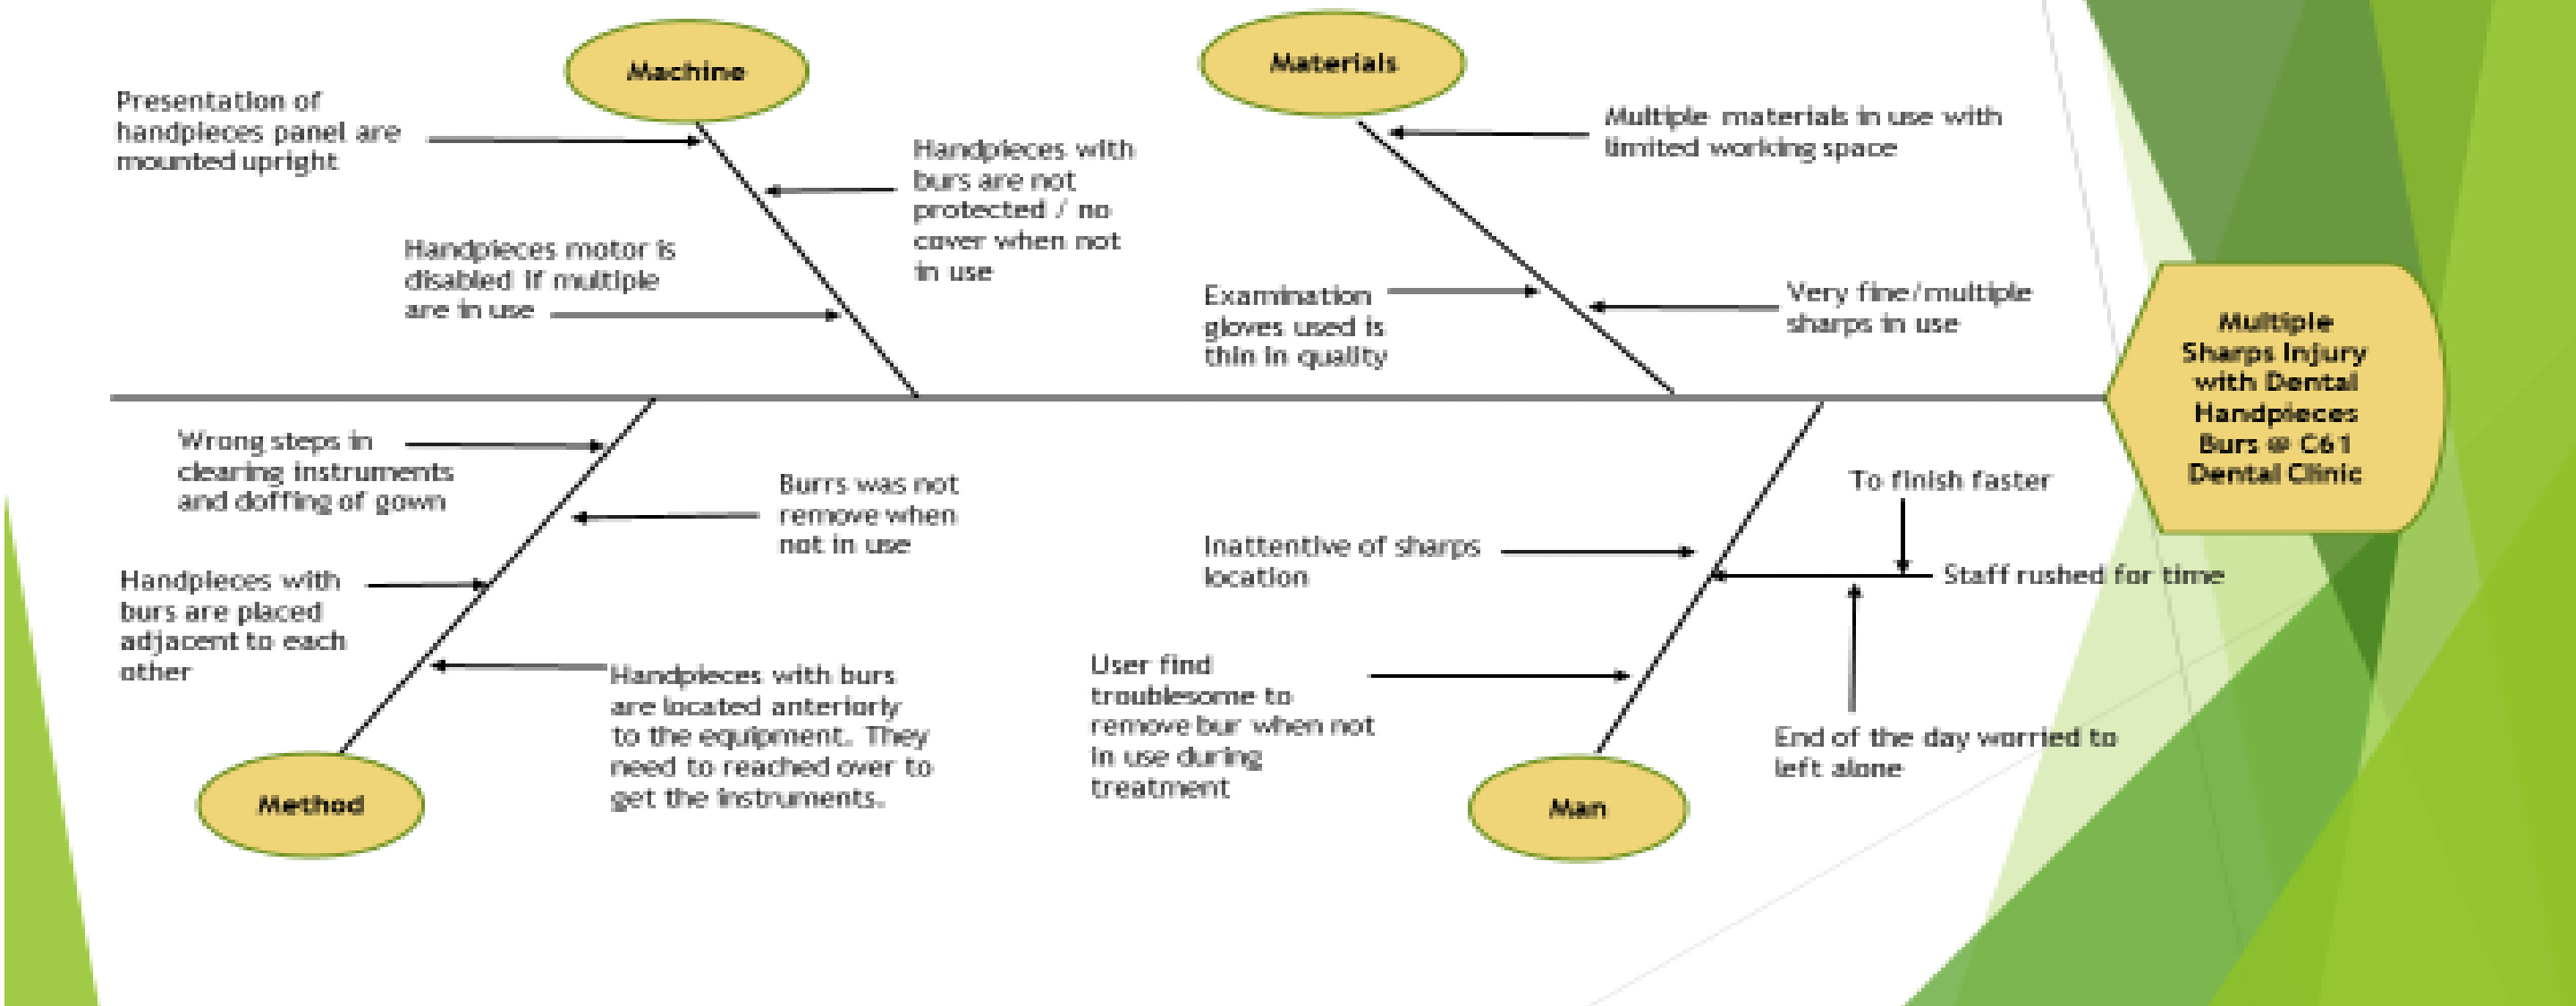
Machine

Materials

Presentation of handpieces panel are mounted upright

Handpieces with burs are not protected / no cover when not in use

Handpieces motor is disabled if multiple are in use

Multiple materials in use with limited working space

Examination gloves used is thin in quality

Very fine/multiple sharps in use

Multiple Sharps Injury with Dental Handpieces Burs @ C61 Dental Clinic

Wrong steps in clearing instruments and doffing of gown

Burrs was not remove when not in use

Handpieces with burs are placed adjacent to each other

Handpieces with burs are located anteriorly to the equipment. They need to reached over to get the instruments.

Method

To finish faster

Inattentive of sharps location

Staff rushed for time

User find troublesome to remove bur when not in use during treatment

End of the day worried to left alone

Man